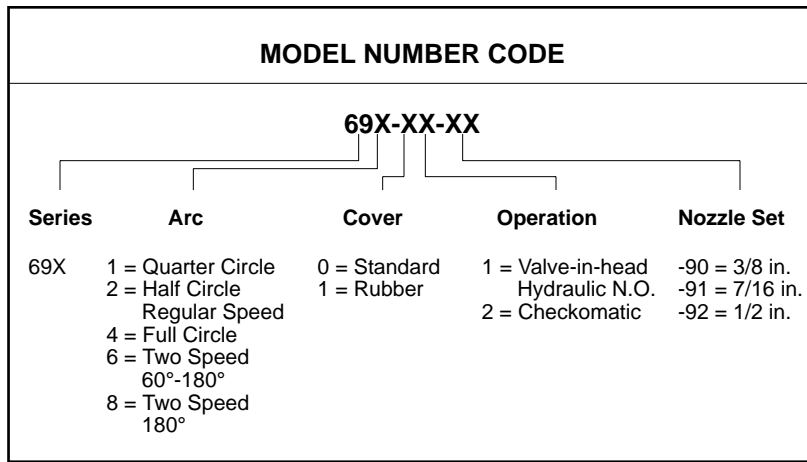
MODEL NUMBER CODE

69X-XX-XX

Series

69X

Arc

1 = Quarter Circle
2 = Half Circle Regular Speed
4 = Full Circle
6 = Two Speed 60°-180°
8 = Two Speed 180°

Cover

0 = Standard
1 = Rubber

Operation

1 = Valve-in-head Hydraulic N.O.
2 = Checkomatic

Nozzle Set

-90 = 3/8 in.
-91 = 7/16 in.
-92 = 1/2 in.